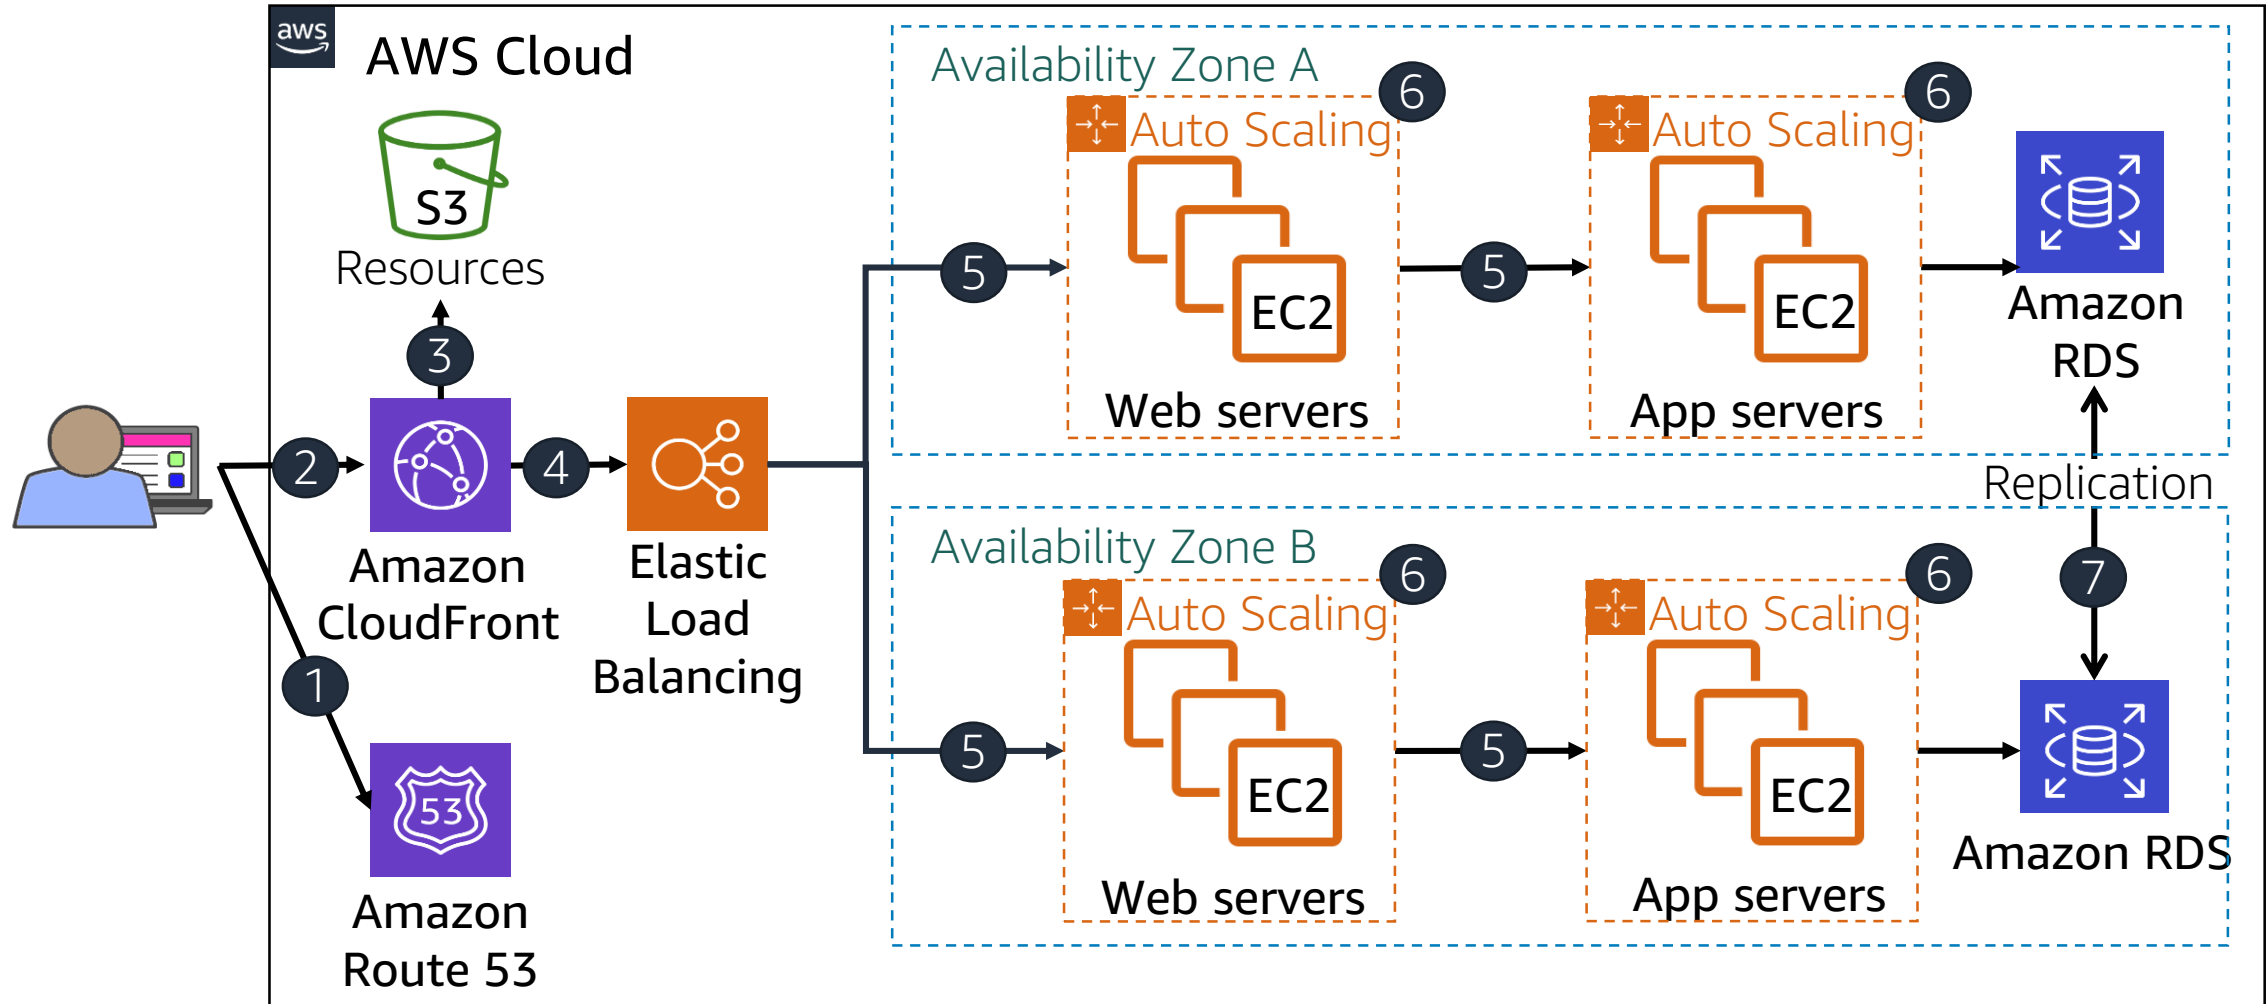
aws

AWS Cloud

S3

Resources

3

2

Amazon CloudFront

4

Elastic Load Balancing

1

53

Amazon Route 53

Availability Zone A

6

Auto Scaling

5

EC2

Web servers

5

6

Auto Scaling

EC2

App servers

Amazon RDS

Replication

7

Availability Zone B

6

Auto Scaling

5

EC2

Web servers

5

6

Auto Scaling

EC2

App servers

Amazon RDS